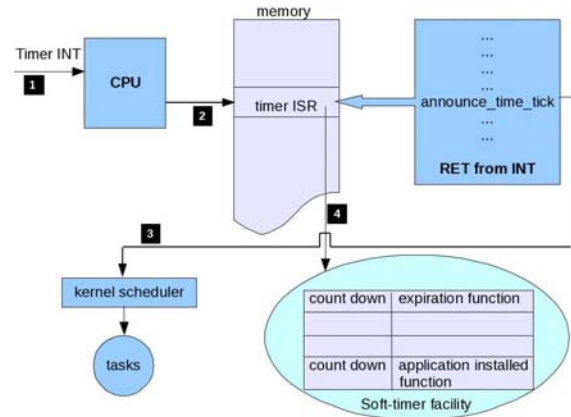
memory

Timer INT

1

CPU

2

timer ISR

...
...
...
...
announce_time_tick
...
...

RET from INT

3

4

kernel scheduler

tasks

| count down | expiration function |
|---|---|
| | |
| | |
| count down | application installed function |

Soft-timer facility